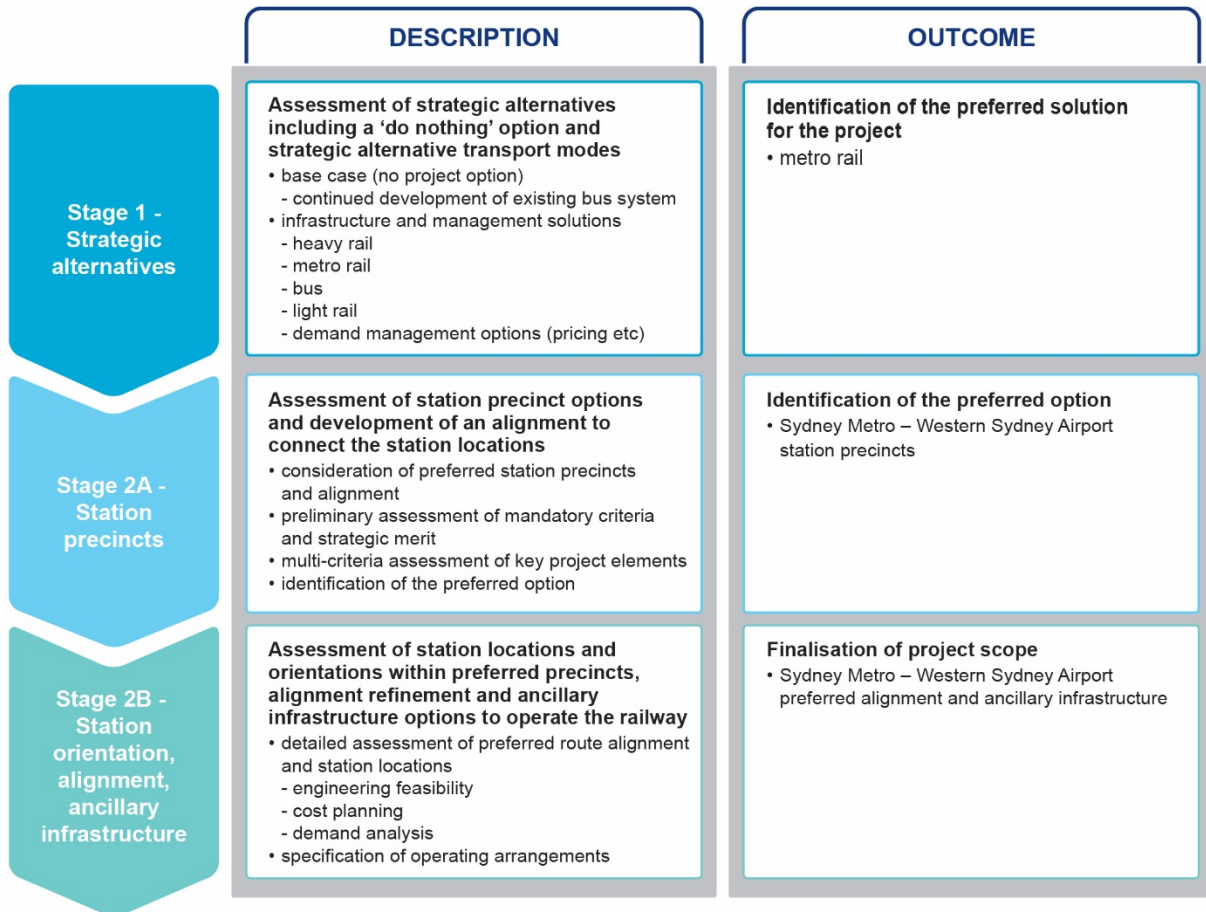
| | DESCRIPTION | OUTCOME |
|---|---|---|
| Stage 1 - Strategic alternatives | **Assessment of strategic alternatives including a 'do nothing' option and strategic alternative transport modes**<br>• base case (no project option)<br>- continued development of existing bus system<br>• infrastructure and management solutions<br>- heavy rail<br>- metro rail<br>- bus<br>- light rail<br>- demand management options (pricing etc) | **Identification of the preferred solution for the project**<br>• metro rail |
| Stage 2A - Station precincts | **Assessment of station precinct options and development of an alignment to connect the station locations**<br>• consideration of preferred station precincts and alignment<br>• preliminary assessment of mandatory criteria and strategic merit<br>• multi-criteria assessment of key project elements<br>• identification of the preferred option | **Identification of the preferred option**<br>• Sydney Metro – Western Sydney Airport station precincts |
| Stage 2B - Station orientation, alignment, ancillary infrastructure | **Assessment of station locations and orientations within preferred precincts, alignment refinement and ancillary infrastructure options to operate the railway**<br>• detailed assessment of preferred route alignment and station locations<br>- engineering feasibility<br>- cost planning<br>- demand analysis<br>• specification of operating arrangements | **Finalisation of project scope**<br>• Sydney Metro – Western Sydney Airport preferred alignment and ancillary infrastructure |